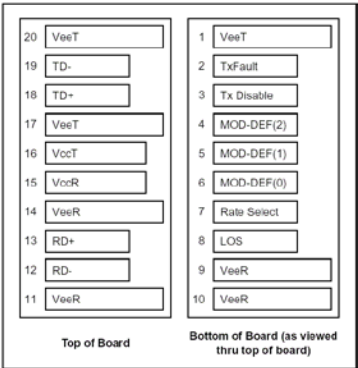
20 VeeT
19 TD-
18 TD+
17 VeeT
16 VccT
15 VccR
14 VeeR
13 RD+
12 RD-
11 VeeR

Top of Board

1 VeeT
2 TxFault
3 Tx Disable
4 MOD-DEF(2)
5 MOD-DEF(1)
6 MOD-DEF(0)
7 Rate Select
8 LOS
9 VeeR
10 VeeR

Bottom of Board (as viewed thru top of board)